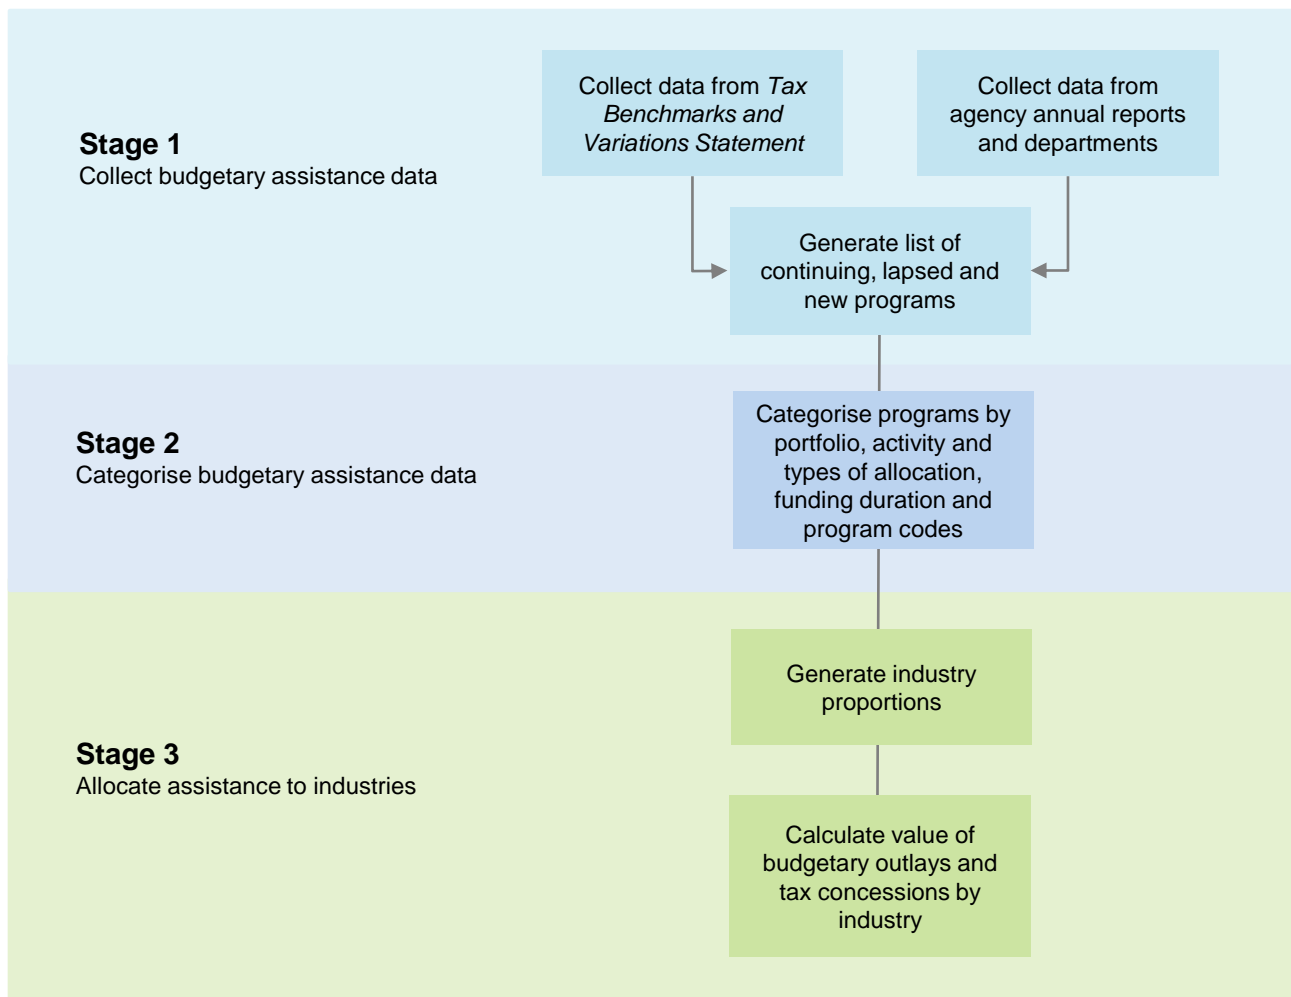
**Stage 1**
Collect budgetary assistance data

Collect data from *Tax Benchmarks and Variations Statement*

Collect data from agency annual reports and departments

Generate list of continuing, lapsed and new programs

**Stage 2**
Categorise budgetary assistance data

Categorise programs by portfolio, activity and types of allocation, funding duration and program codes

**Stage 3**
Allocate assistance to industries

Generate industry proportions

Calculate value of budgetary outlays and tax concessions by industry